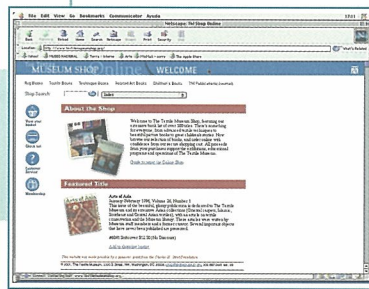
File Edit View Go Bookmarks Communicator Ayuda

Netscape: Tel Shop Online

Back Forward Reload Home Search Netscape Images Print Security Stop

Location: http://www.textilemuseumshop.org/

What's Related

Instant PBBBS MATERIAL Terra - Ideamo Arts Pro/Pub - Jems The Apple Store

MUSEUM SHOP WELCOME

Rug Books Textile Books Technique Books Regional/Art Books Children's Books TM Publications/Journal

Shop Search: Select

View your basket

About us

Customer Service

Membership

About the Shop

Welcome to The Textile Museum Shop, featuring our extensive book list of over 300 titles. There is something for everyone, from advanced textile techniques to beautiful picture books to great children's stories. Now browse our selection of books, and order with confidence from our secure shopping cart. All proceeds from your purchases support the exhibitions, educational programs and operations of The Textile Museum.

Guide to using our Online Shop

Featured Title

Arts of Asia
January/February 1996, Volume 26, Number 1
This issue of the beautiful, glossy publication is dedicated to The Textile Museum and its extensive Asian collections (Oriental carpets, Islamic, Southeast and Central Asian textiles), with articles on textile conservation and the Museum library. These articles were written by members staff members and a former curator. Several important objects that have never been published are presented.

#8093 Softcover $12.50 (No Discount)

Add to shopping basket

The website was made possible by a generous grant from the Charles A. Dana Foundation

© 2001, The Textile Museum, 2320 S Street NW, Washington, DC 20008 | 202-667-0441

Document: Done